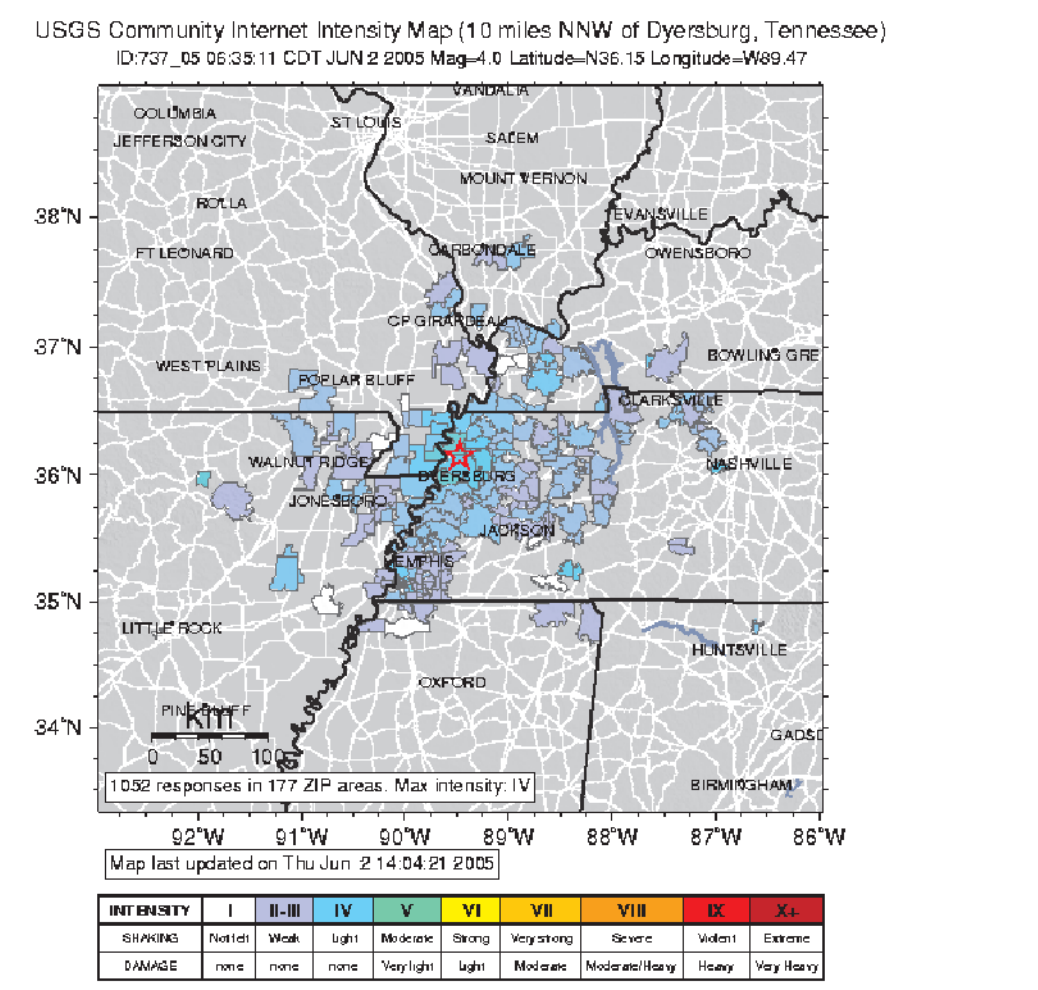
USGS Community Internet Intensity Map (10 miles NNW of Dyersburg, Tennessee)
ID:737_05 06:35:11 CDT JUN 2 2005 Mag=4.0 Latitude=N36.15 Longitude=W89.47

VANDALIA
COLUMBIA
ST LOUIS
JEFFERSON CITY
SALEM
MOUNT VERNON
ROLLA
EVANSVILLE
CARBONDALE
FT LEONARD
OWENSBORO
CP GIRARDEAU
WEST PLAINS
BOWLING GRE
POPLAR BLUFF
CLARKSVILLE
WALNUT RIDGE
DYERSBURG
NASHVILLE
JONESBORO
JACKSON
MEMPHIS
LITTLE ROCK
HUNTSVILLE
OXFORD
PINE BLUFF
GADSD
BIRMINGHAM

km
0 50 100

38°N
37°N
36°N
35°N
34°N

1052 responses in 177 ZIP areas. Max intensity: IV

92°W 91°W 90°W 89°W 88°W 87°W 86°W

Map last updated on Thu Jun 2 14:04:21 2005

| INTENSITY | I | II-III | IV | V | VI | VII | VIII | IX | X+ |
|---|---|---|---|---|---|---|---|---|---|
| SHAKING | Not felt | Weak | Light | Moderate | Strong | Very strong | Severe | Violent | Extreme |
| DAMAGE | none | none | none | Very light | Light | Moderate | Moderate/Heavy | Heavy | Very Heavy |